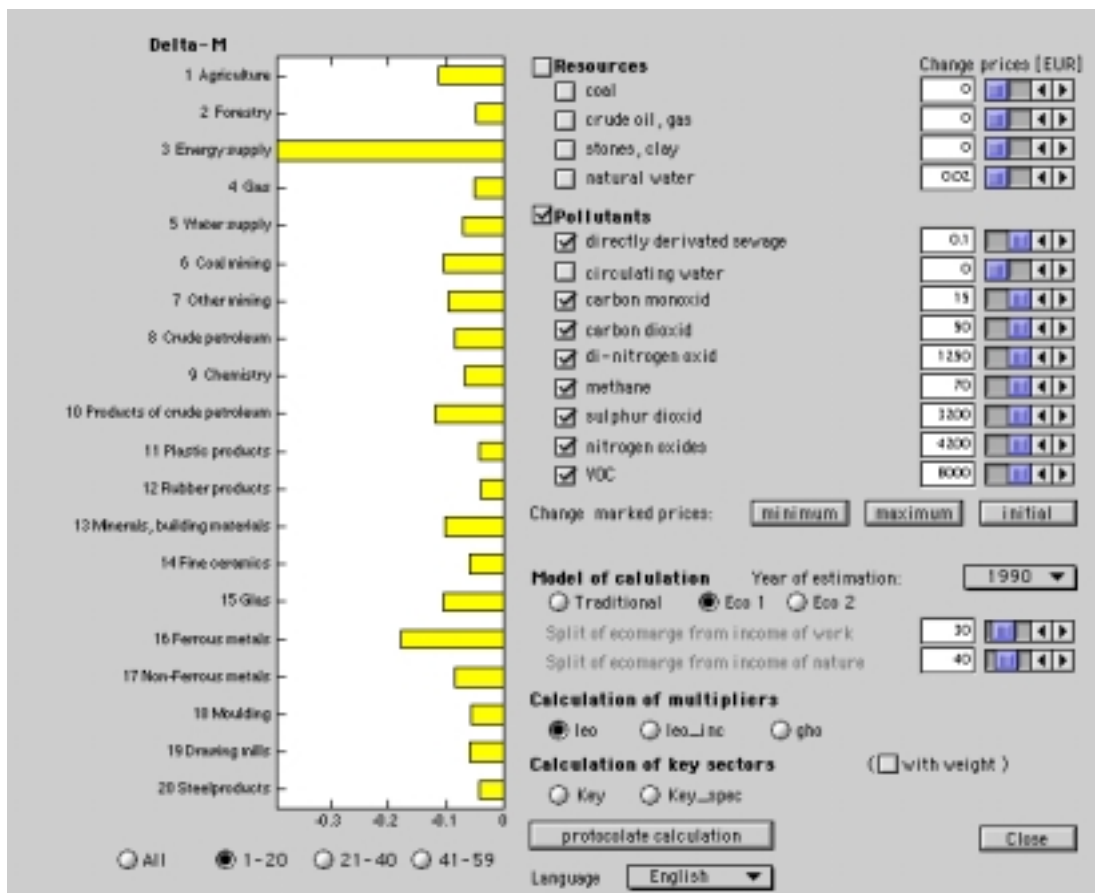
Delta-M

1 Agriculture
2 Forestry
3 Energy supply
4 Gas
5 Water supply
6 Coal mining
7 Other mining
8 Crude petroleum
9 Chemistry
10 Products of crude petroleum
11 Plastic products
12 Rubber products
13 Minerals, building materials
14 Fine ceramics
15 Glas
16 Ferrous metals
17 Non-Ferrous metals
18 Moulding
19 Drawing mills
20 Steelproducts

-0.3 -0.2 -0.1 0

All 1-20 21-40 41-59

Resources
Change prices [EUR]
coal 0
crude oil, gas 0
stones, clay 0
natural water 002

Pollutants
directly derivated sewage 0.1
circulating water 0
carbon monoxid 15
carbon dioxid 50
di-nitrogen oxid 1250
methane 70
sulphur dioxid 3300
nitrogen oxides 4200
VOC 8000

Change marked prices: minimum maximum initial

Model of calulation Year of estimation: 1990
Traditional Eco 1 Eco 2
Split of ecomarge from income of work 30
Split of ecomarge from income of nature 40

Calculation of multipliers
leo leo_inc gho

Calculation of key sectors (with weight)
Key Key_spec

protocolate calculation

Close

Language English